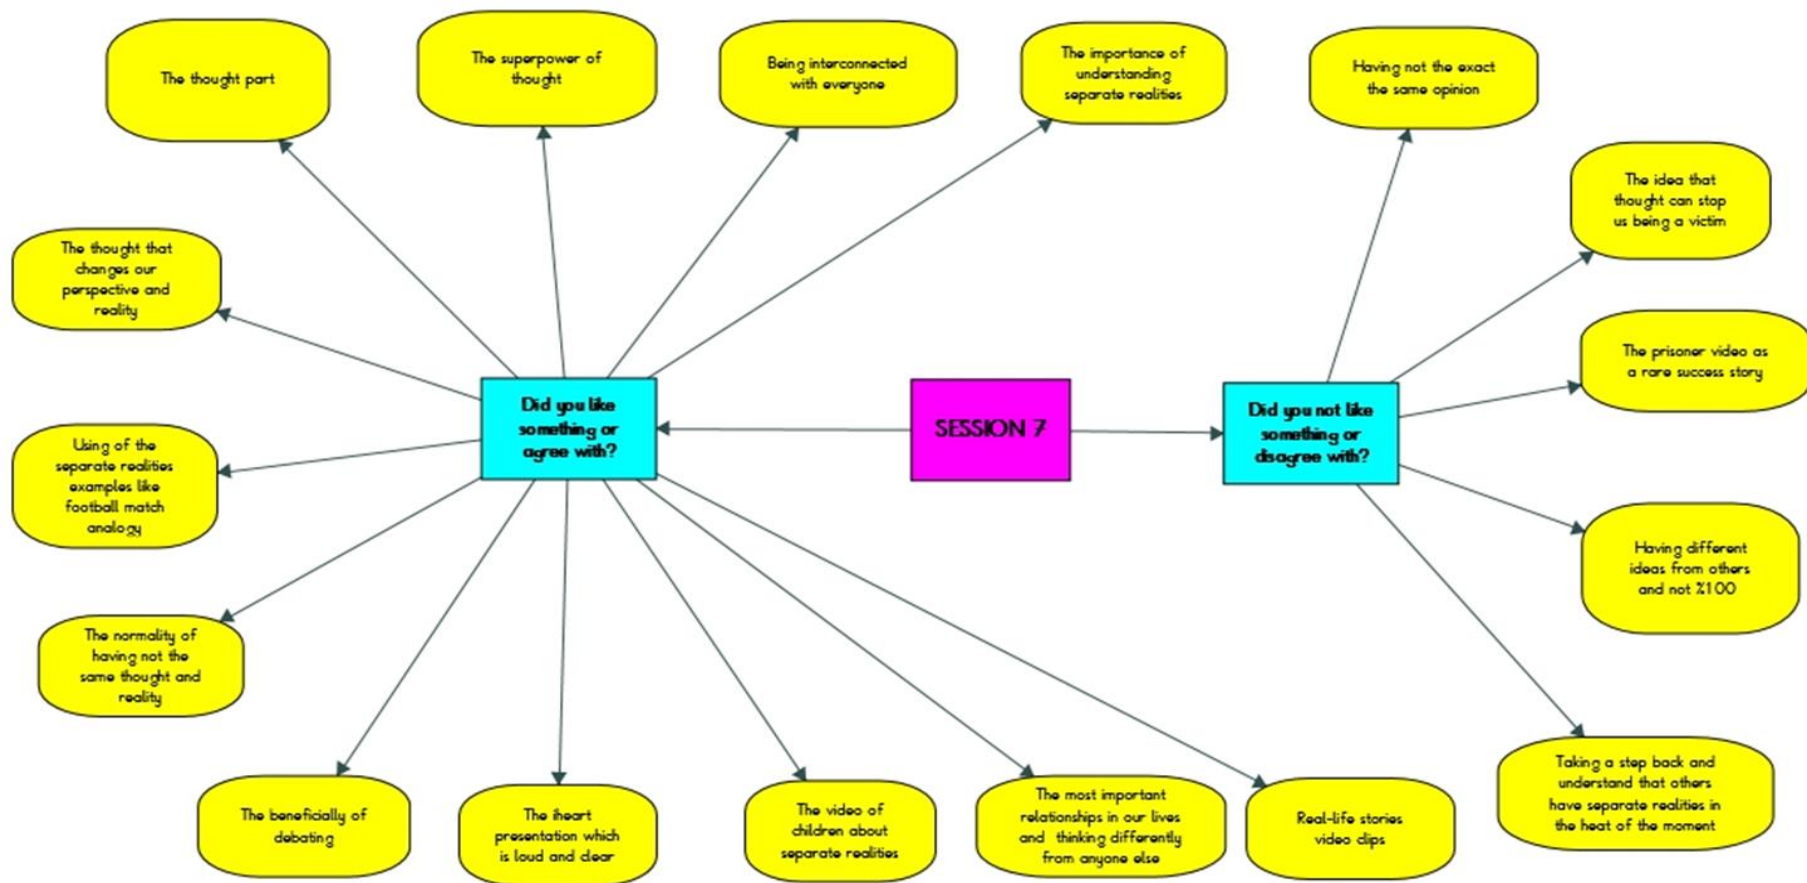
SESSION 7

Did you like something or agree with?

The thought part

The superpower of thought

Being interconnected with everyone

The importance of understanding separate realities

The thought that changes our perspective and reality

Using of the separate realities examples like football match analogy

The normality of having not the same thought and reality

The beneficially of debating

The iheart presentation which is loud and clear

The video of children about separate realities

The most important relationships in our lives and thinking differently from anyone else

Real-life stories video clips

Did you not like something or disagree with?

Having not the exact the same opinion

The idea that thought can stop us being a victim

The prisoner video as a rare success story

Having different ideas from others and not %100

Taking a step back and understand that others have separate realities in the heat of the moment